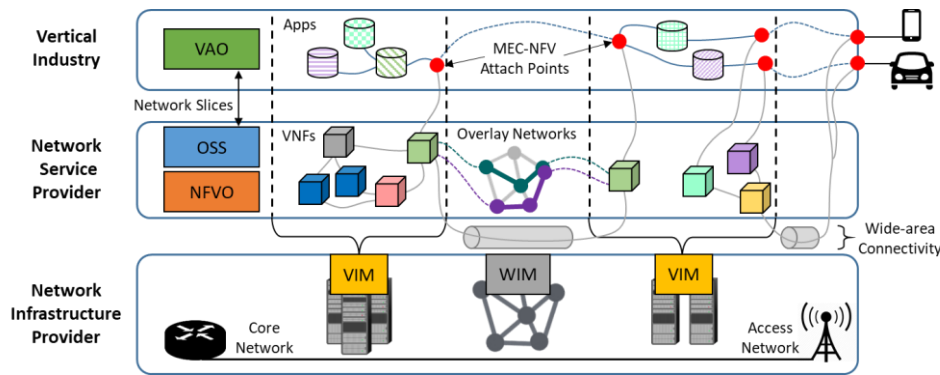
Vertical Industry

VAO

Apps

MEC-NFV Attach Points

Network Slices

Network Service Provider

OSS

NFVO

VNFs

Overlay Networks

Wide-area Connectivity

Network Infrastructure Provider

VIM

WIM

VIM

Core Network

Access Network